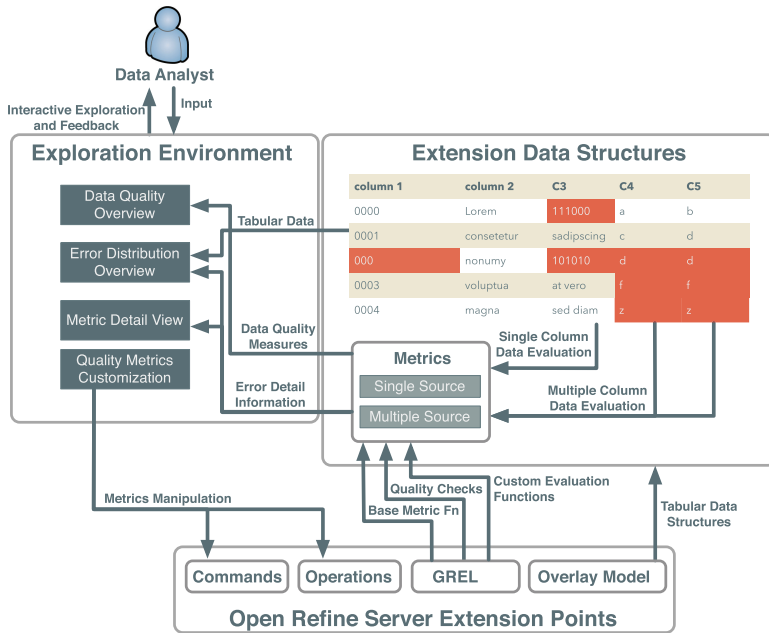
Data Analyst

Interactive Exploration and Feedback

Input

Exploration Environment

Data Quality Overview

Error Distribution Overview

Metric Detail View

Quality Metrics Customization

Tabular Data

Data Quality Measures

Error Detail Information

Extension Data Structures

| column 1 | column 2 | C3 | C4 | C5 |
|---|---|---|---|---|
| 0000 | Lorem | 111000 | a | b |
| 0001 | consetetur | sadipscing | c | d |
| 000 | nonumy | 101010 | d | d |
| 0003 | voluptua | at vero | f | f |
| 0004 | magna | sed diam | z | z |

Single Column Data Evaluation

Metrics

Single Source

Multiple Source

Multiple Column Data Evaluation

Metrics Manipulation

Quality Checks

Base Metric Fn

Custom Evaluation Functions

Tabular Data Structures

Commands

Operations

GREL

Overlay Model

Open Refine Server Extension Points